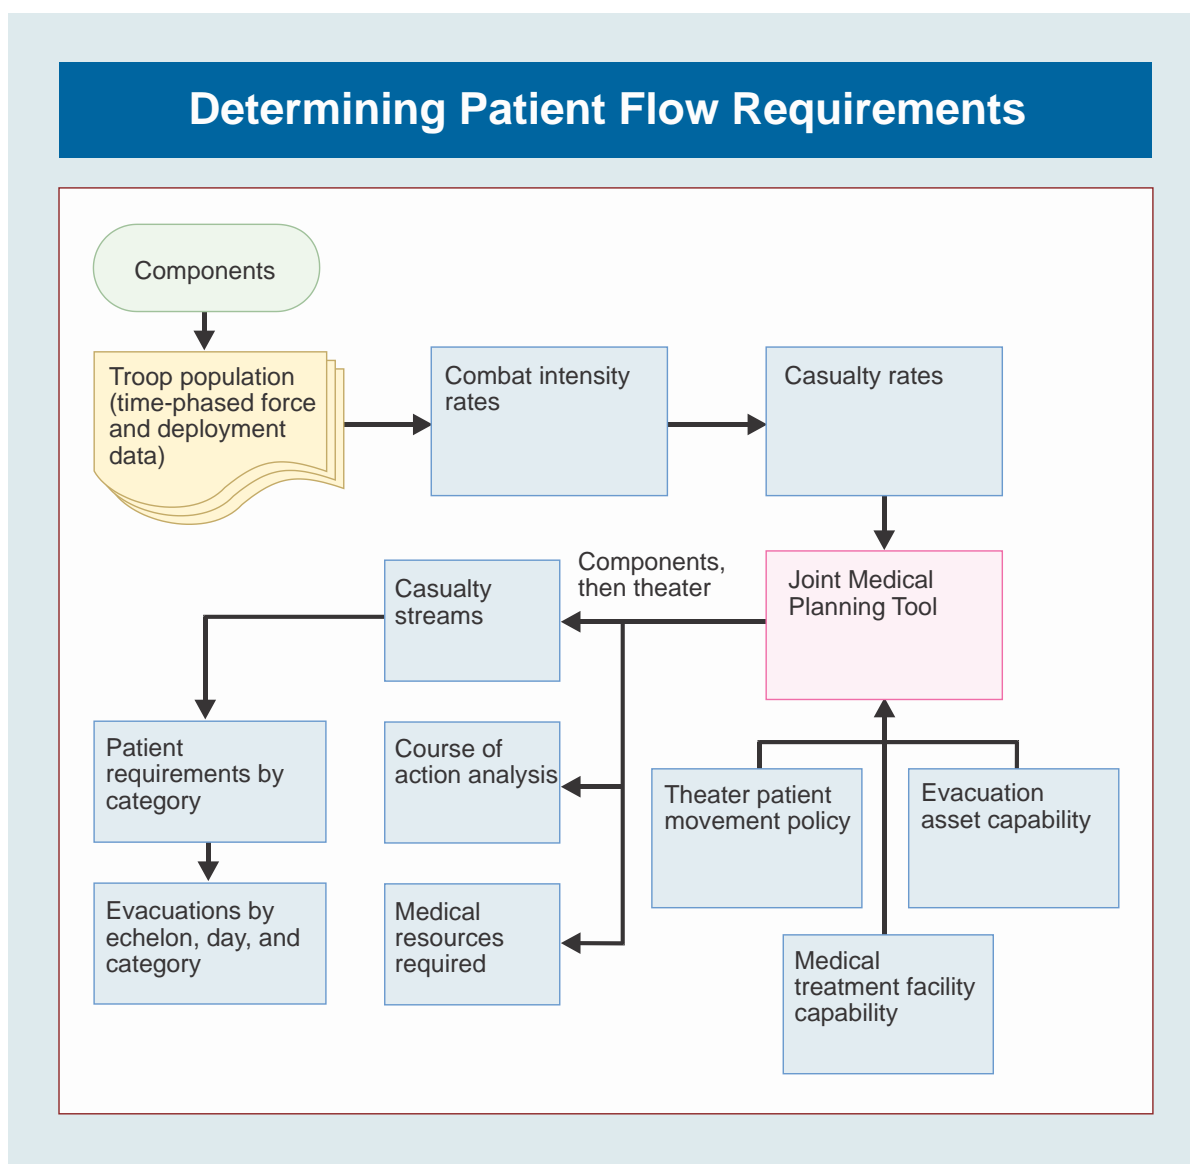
Determining Patient Flow Requirements

Components

Troop population (time-phased force and deployment data)

Combat intensity rates

Casualty rates

Joint Medical Planning Tool

Components, then theater

Casualty streams

Patient requirements by category

Evacuations by echelon, day, and category

Course of action analysis

Medical resources required

Theater patient movement policy

Evacuation asset capability

Medical treatment facility capability